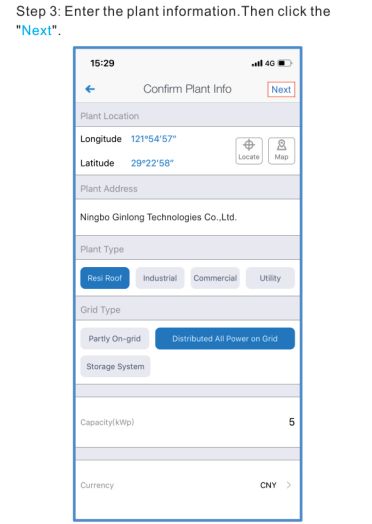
Step 3: Enter the plant information.Then click the "Next".

15:29
4G

Confirm Plant Info
Next

Plant Location
Longitude 121°54'57"
Latitude 29°22'58"
Locate
Map

Plant Address
Ningbo Ginlong Technologies Co.,Ltd.

Plant Type
Resi Roof
Industrial
Commercial
Utility

Grid Type
Partly On-grid
Distributed All Power on Grid
Storage System

Capacity(kWp)
5

Currency
CNY
>